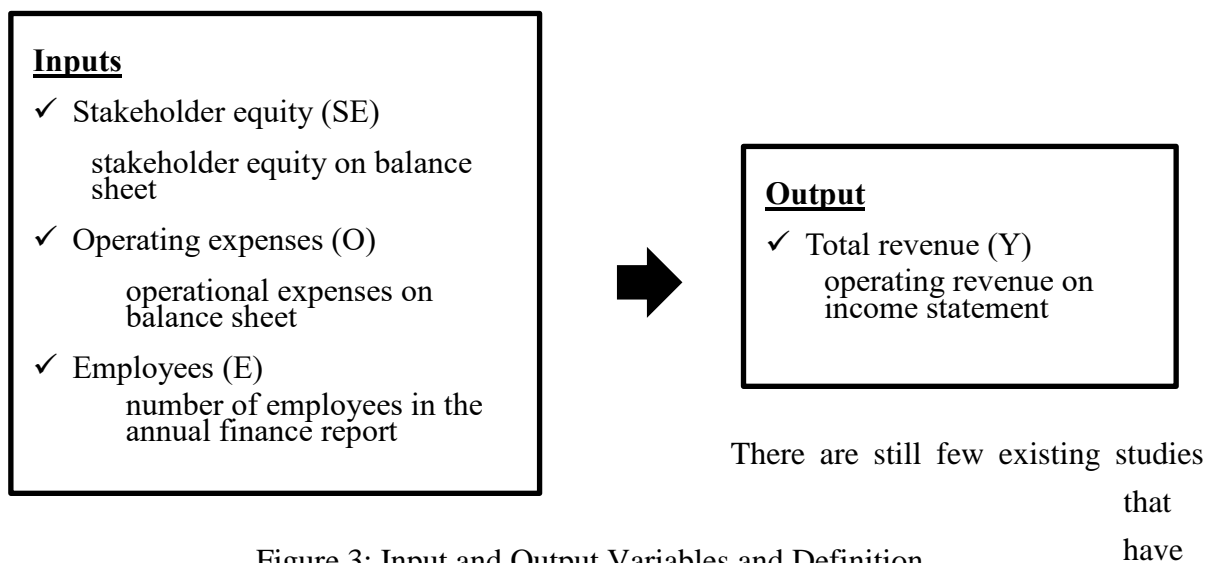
**Inputs**

✓ Stakeholder equity (SE)

stakeholder equity on balance sheet

✓ Operating expenses (O)

operational expenses on balance sheet

✓ Employees (E)

number of employees in the annual finance report

**Output**

✓ Total revenue (Y)

operating revenue on income statement

There are still few existing studies that have

Figure 3: Input and Output Variables and Definition